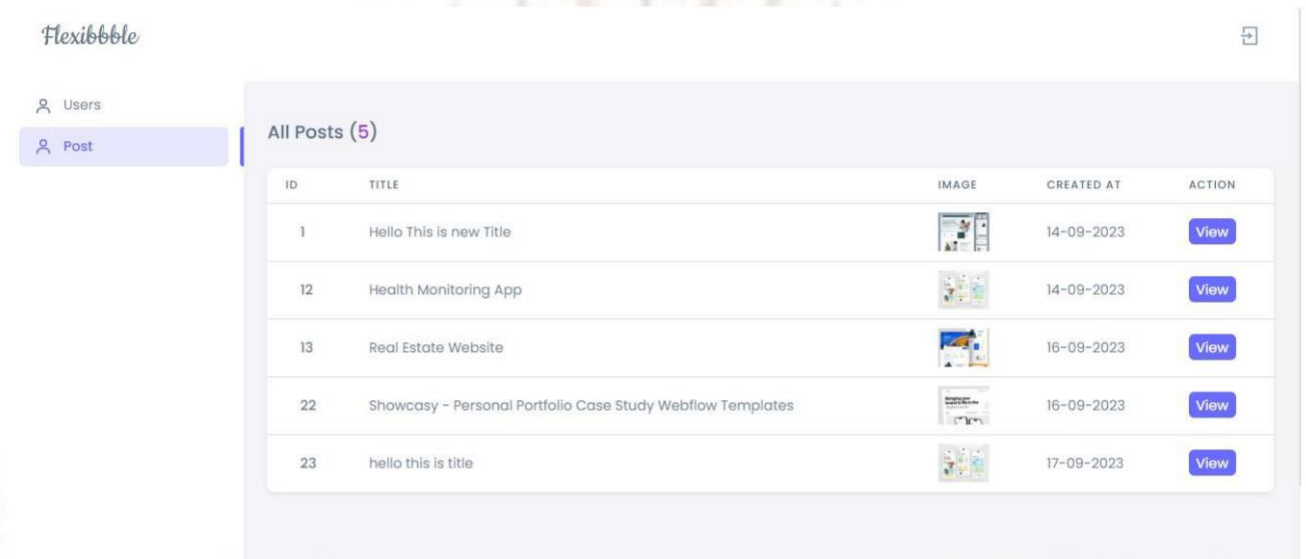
Flexibble

Users

Post

All Posts (5)

| ID | TITLE | IMAGE | CREATED AT | ACTION |
|---|---|---|---|---|
| 1 | Hello This is new Title | | 14-09-2023 | View |
| 12 | Health Monitoring App | | 14-09-2023 | View |
| 13 | Real Estate Website | | 16-09-2023 | View |
| 22 | Showcasy - Personal Portfolio Case Study Webflow Templates | | 16-09-2023 | View |
| 23 | hello this is title | | 17-09-2023 | View |